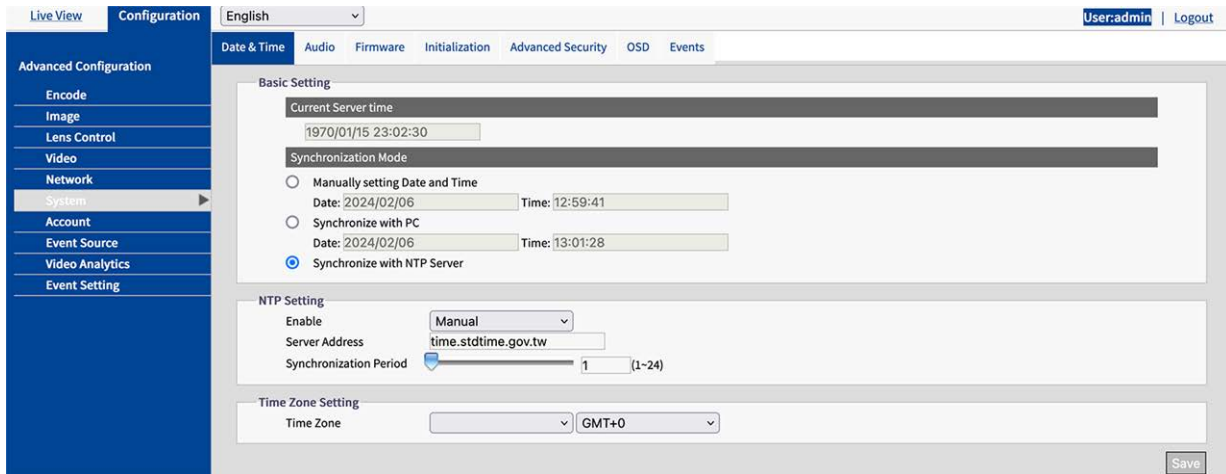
Live View Configuration English

User:admin | Logout

Advanced Configuration
Encode
Image
Lens Control
Video
Network
System
Account
Event Source
Video Analytics
Event Setting

Date & Time Audio Firmware Initialization Advanced Security OSD Events

Basic Setting
Current Server time
1970/01/15 23:02:30
Synchronization Mode
Manually setting Date and Time
Date: 2024/02/06 Time: 12:59:41
Synchronize with PC
Date: 2024/02/06 Time: 13:01:28
Synchronize with NTP Server

NTP Setting
Enable Manual
Server Address time.stdtime.gov.tw
Synchronization Period 1 (1~24)

Time Zone Setting
Time Zone GMT+0

Save